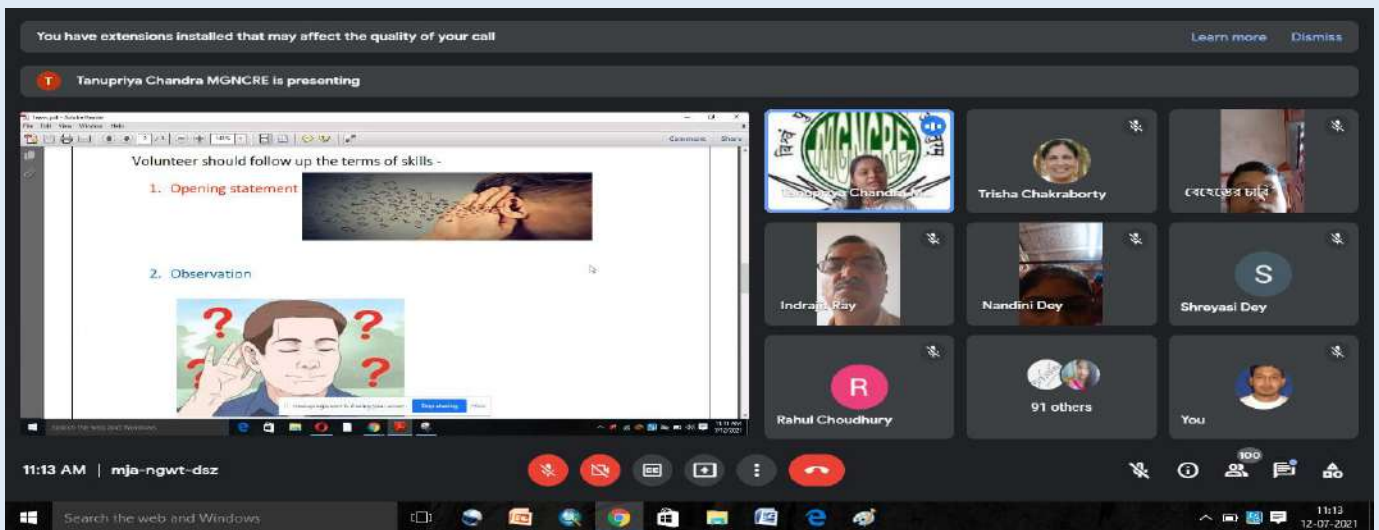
You have extensions installed that may affect the quality of your call

Learn more Dismiss

T Tanupriya Chandra MGNCRE is presenting

Volunteer should follow up the terms of skills -

1. Opening statement

2. Observation

Stop sharing Hide

Comment Share

MGNCRE

Tanupriya Chandra M...

Trisha Chakraborty

বেহেস্তের চাবি

Indrajit Ray

Nandini Dey

S

Shreyasi Dey

R

Rahul Choudhury

91 others

You

11:13 AM | mja-ngwt-dsz

100

Search the web and Windows

11:13
12-07-2021